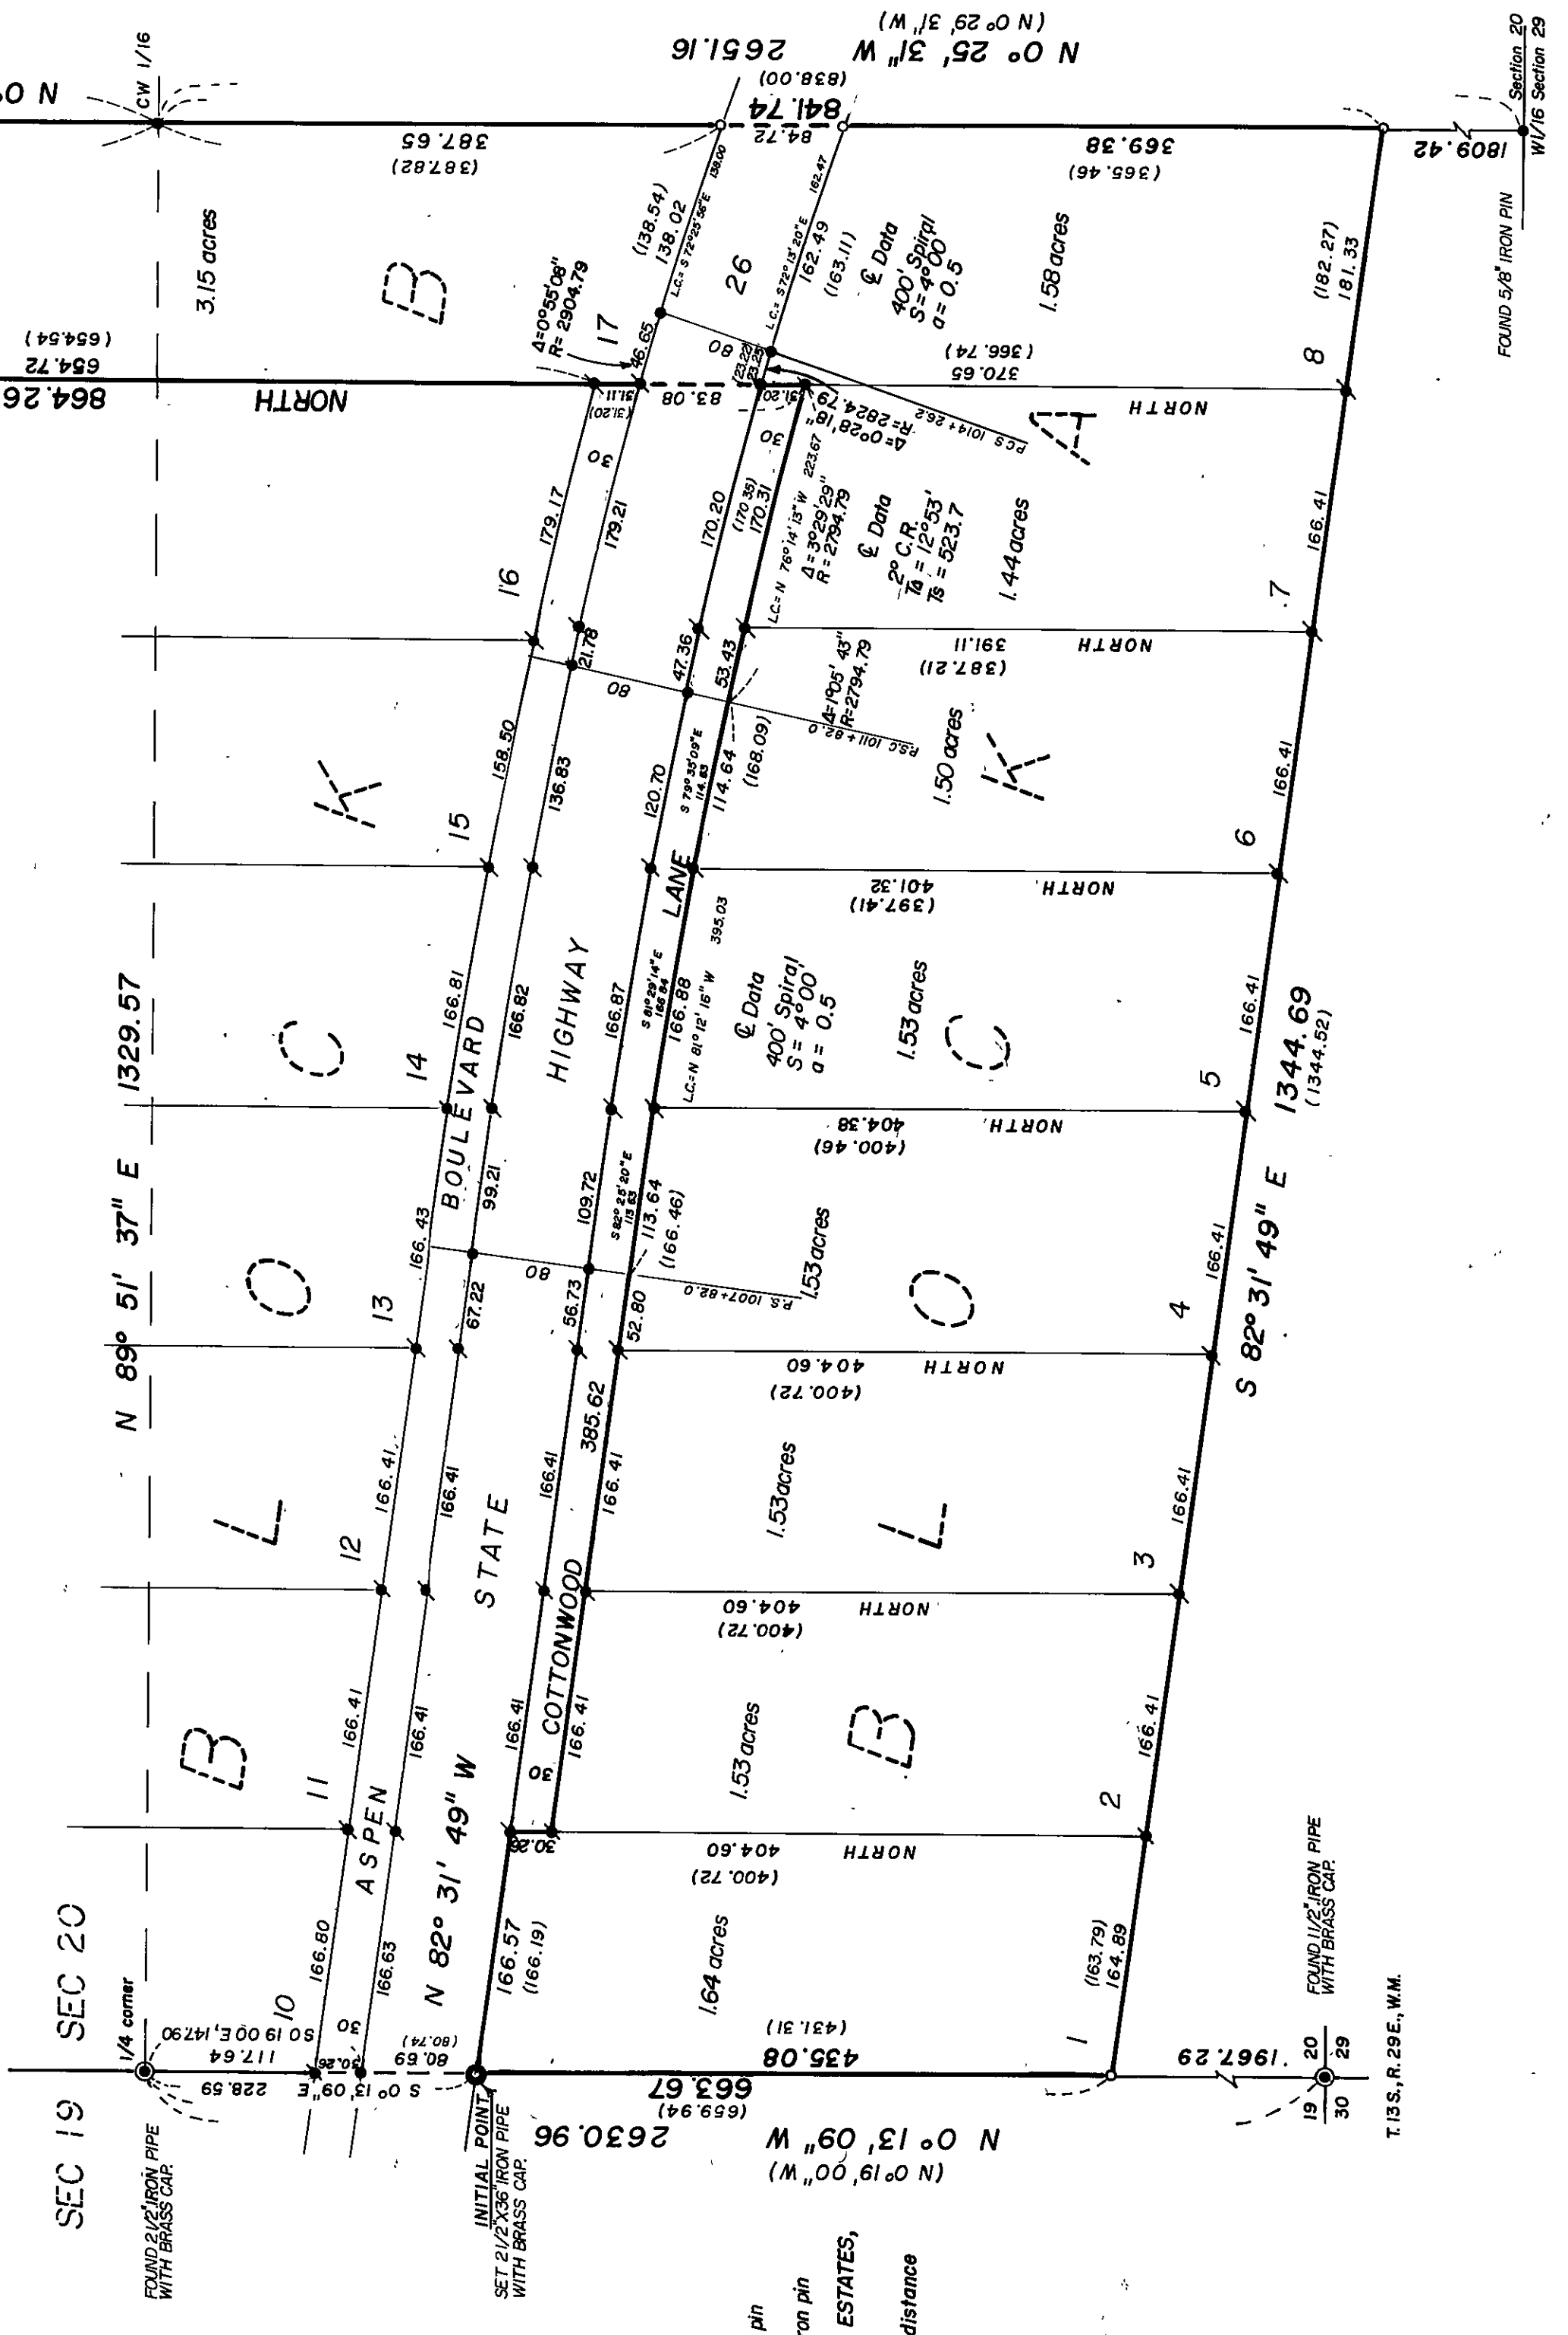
N 0° 25' 31" W 2651.16
(N 0° 29' 31" W)
(838.00)
841.74
84.72
CW 1/16
Section 20
Section 29
W1/16
1809.42
FOUND 5/8" IRON PIN
387.65
(387.82)
369.38
(365.46)
3.15 acres
B
26
17
1.58 acres
℄ Data
400' Spiral
S = 4°00'
a = 0.5
(138.54)
138.02
162.49
(163.11)
(182.27)
181.33
Δ=0°55'08"
R=2904.79
654.72
(654.54)
864.26
NORTH
46.65
83.08
80
(366.74)
370.65
8
NORTH
A
Δ=0°28'18"
R=2824.79
P.C.S. 1014+26.2
30
179.17
179.21
170.20
(170.35)
170.31
Δ=3°29'29"
R=2794.79
℄ Data
2° C.R.
Δ = 12°53'
Ts = 523.7
1.44 acres
166.41
16
7
21.78
47.36
53.43
391.11
(387.21)
NORTH
80
Δ=1°05'43"
R=2794.79
P.S.C. 1011+82.0
K
158.50
136.83
120.70
114.64
(168.09)
1.50 acres
K
166.41
15
6
LANE
401.32
(397.41)
NORTH
395.03
1329.57
C
166.81
166.82
HIGHWAY
166.87
166.88
℄ Data
400' Spiral
S = 4°00'
a = 0.5
1.53 acres
C
166.41
14
BOULEVARD
5
1344.69
(1344.52)
404.38
(400.46)
NORTH
N 89° 51' 37" E
99.21
109.72
113.64
(166.46)
1.53 acres
O
166.43
80
P.S. 1007+82.0
O
166.41
S 82° 31' 49" E
13
56.73
52.80
4
67.22
404.60
(400.72)
NORTH
385.62
166.41
166.41
STATE
166.41
166.41
1.53 acres
L
166.41
L
12
3
COTTONWOOD
404.60
(400.72)
NORTH
B
166.41
166.41
166.41
166.41
1.53 acres
B
166.41
11
ASPEN
30
N 82° 31' 49" W
2
30.26
404.60
(400.72)
NORTH
166.80
166.63
166.57
(166.19)
1.64 acres
(163.79)
164.89
FOUND 1 1/2" IRON PIPE WITH BRASS CAP
SEC 20
1/4 corner
10
S 0 19 00 E, 1479.0
117.64
228.59
S 0° 13' 09" E
30.26
30
(80.74)
80.69
(431.31)
435.08
1
1967.29
20
29
19
30
T.13S., R.29E., W.M.
663.67
(659.94)
2630.96
N 0° 13' 09" W
(N 0° 19' 00" W)
SEC 19
FOUND 2 1/2" IRON PIPE WITH BRASS CAP
INITIAL POINT
SET 2 1/2"X36" IRON PIPE WITH BRASS CAP
pin
on pin
ESTATES,
distance